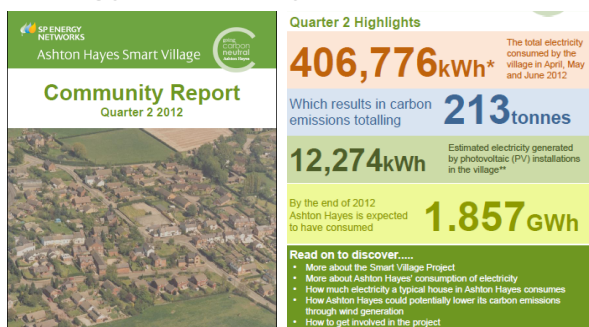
SP ENERGY NETWORKS

Ashton Hayes Smart Village

going carbon neutral Ashton Hayes

Community Report
Quarter 2 2012

Quarter 2 Highlights

406,776kWh*

The total electricity consumed by the village in April, May and June 2012

Which results in carbon emissions totalling 213tonnes

12,274kWh

Estimated electricity generated by photovoltaic (PV) installations in the village**

By the end of 2012 Ashton Hayes is expected to have consumed 1.857GWh

Read on to discover.....

- More about the Smart Village Project
- More about Ashton Hayes' consumption of electricity
- How much electricity a typical house in Ashton Hayes consumes
- How Ashton Hayes could potentially lower its carbon emissions through wind generation
- How to get involved in the project